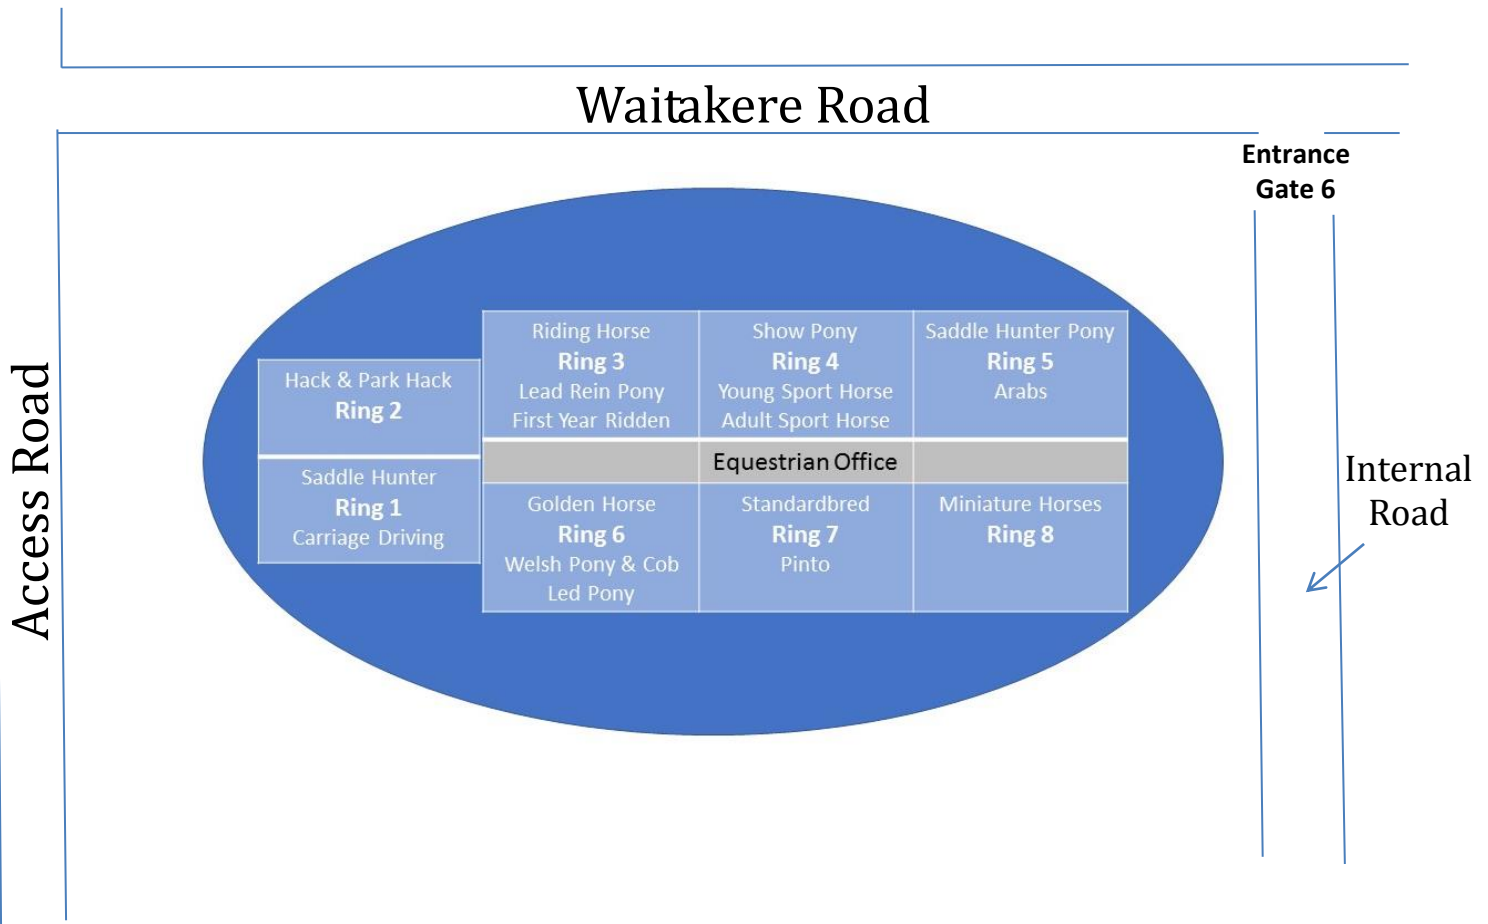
Waitakere Road

Entrance Gate 6

Access Road

Hack & Park Hack
Ring 2

Saddle Hunter
Ring 1
Carriage Driving

| Riding Horse<br>Ring 3<br>Lead Rein Pony<br>First Year Ridden | Show Pony<br>Ring 4<br>Young Sport Horse<br>Adult Sport Horse | Saddle Hunter Pony<br>Ring 5<br>Arabs |
|---|---|---|
| | Equestrian Office | |
| Golden Horse<br>Ring 6<br>Welsh Pony & Cob<br>Led Pony | Standardbred<br>Ring 7<br>Pinto | Miniature Horses<br>Ring 8 |

Internal Road